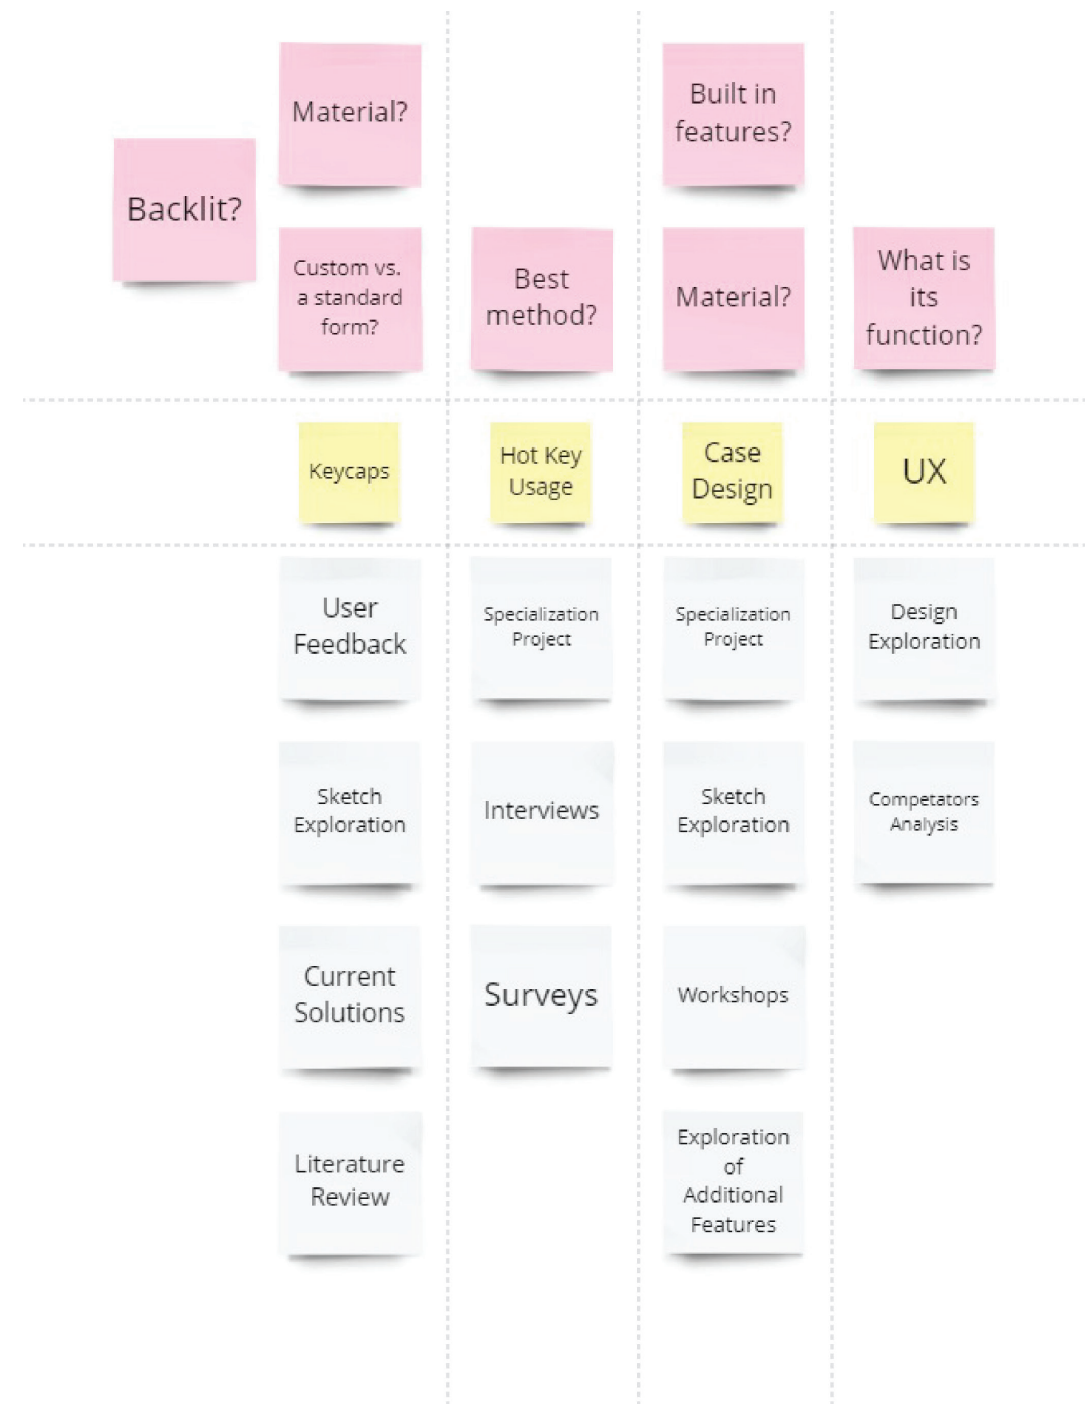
Backlit?

Material?

Custom vs. a standard form?

Best method?

Built in features?

Material?

What is its function?

Keycaps

Hot Key Usage

Case Design

UX

User Feedback

Sketch Exploration

Current Solutions

Literature Review

Specialization Project

Interviews

Surveys

Specialization Project

Sketch Exploration

Workshops

Exploration of Additional Features

Design Exploration

Competators Analysis